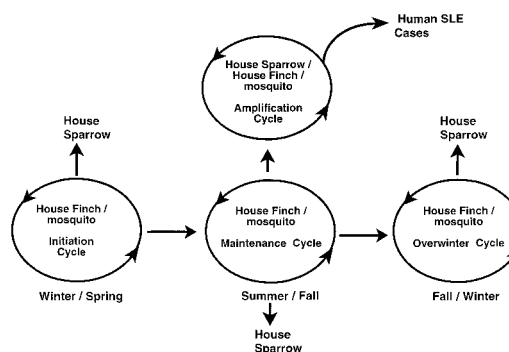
Human SLE Cases

House Sparrow / House Finch / mosquito

Amplification Cycle

House Sparrow

House Sparrow

House Finch / mosquito

Initiation Cycle

House Finch / mosquito

Maintenance Cycle

House Finch / mosquito

Overwinter Cycle

Winter / Spring

Summer / Fall

Fall / Winter

House Sparrow